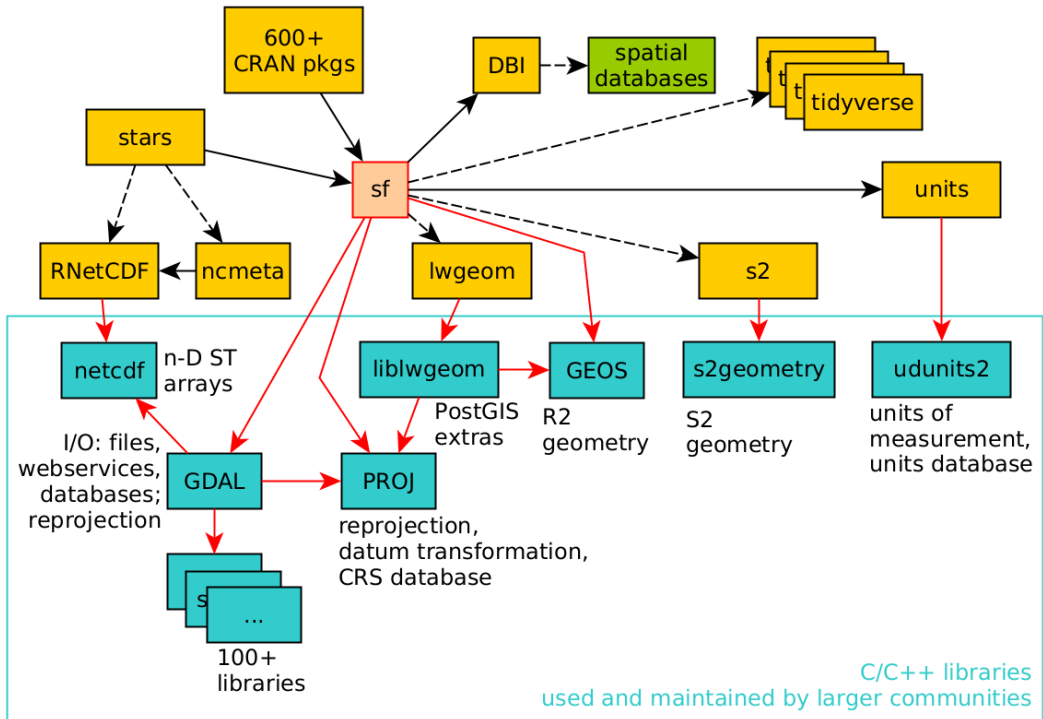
600+
CRAN pkgs

DBI

spatial
databases

t
t
t
tidyverse

stars

sf

units

RNetCDF

ncmeta

lwgeom

s2

netcdf

n-D ST
arrays

liblwgeom

GEOS

s2geometry

udunits2

PostGIS
extras

R2
geometry

S2
geometry

units of
measurement,
units database

I/O: files,
webservices,
databases;
reprojection

GDAL

PROJ

reprojection,
datum transformation,
CRS database

s
...

100+
libraries

C/C++ libraries
used and maintained by larger communities